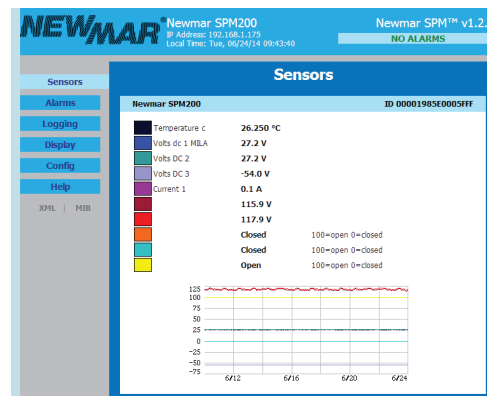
NEWMAR® Newmar SPM200
IP Address: 192.168.1.175
Local Time: Tue, 06/24/14 09:43:40

Newmar SPM™ v1.2.
NO ALARMS

Sensors
Alarms
Logging
Display
Config
Help
XML | MIB

Sensors

Newmar SPM200 ID 00001985E0005FFF

| | | | |
|---|---|---|---|
| | Temperature c | 26.250 °C | |
| | Volts dc 1 MILA | 27.2 V | |
| | Volts DC 2 | 27.2 V | |
| | Volts DC 3 | -54.0 V | |
| | Current 1 | 0.1 A | |
| | | 115.9 V | |
| | | 117.9 V | |
| | | Closed | 100=open 0=closed |
| | | Closed | 100=open 0=closed |
| | | Open | 100=open 0=closed |

125
100
75
50
25
0
-25
-50
-75
6/12 6/16 6/20 6/24